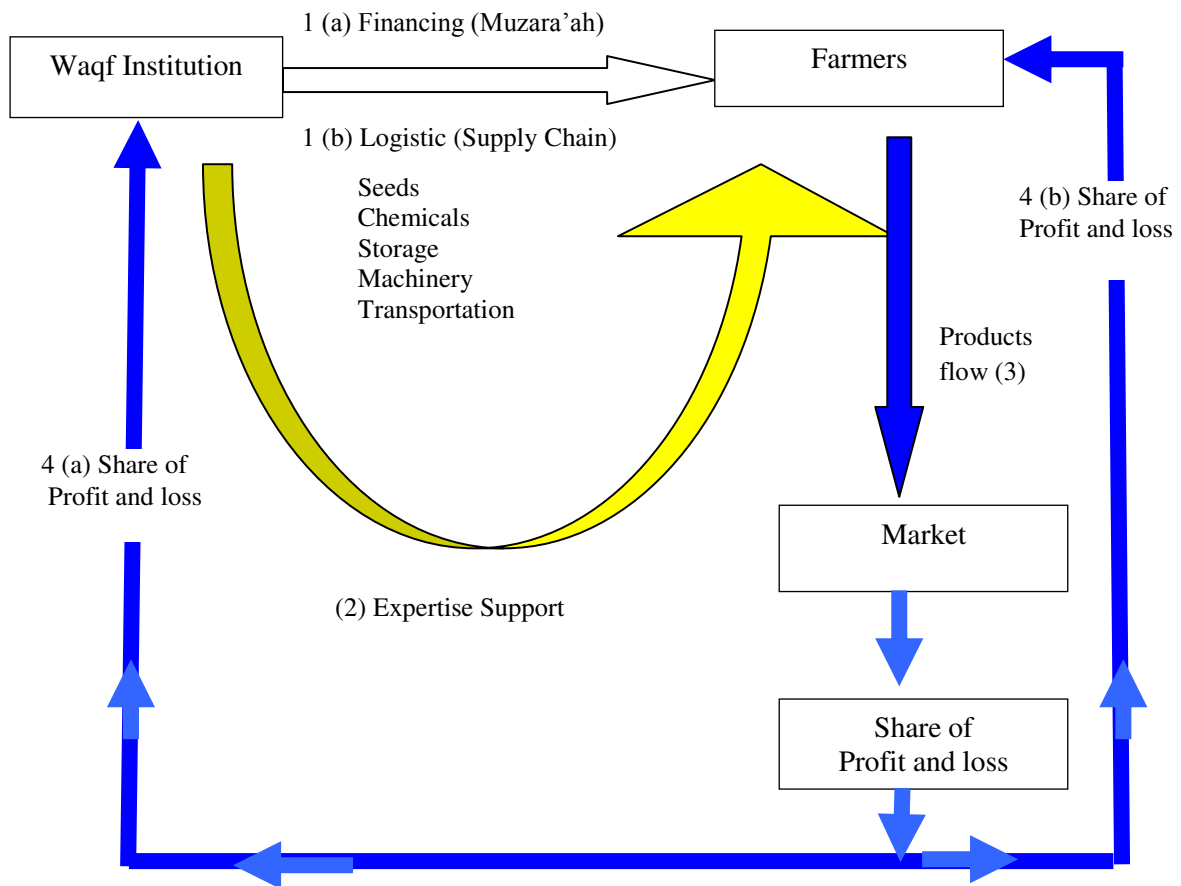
1 (a) Financing (Muzara'ah)

Waqf Institution

Farmers

1 (b) Logistic (Supply Chain)

Seeds
Chemicals
Storage
Machinery
Transportation

4 (b) Share of Profit and loss

Products flow (3)

4 (a) Share of Profit and loss

Market

(2) Expertise Support

Share of Profit and loss